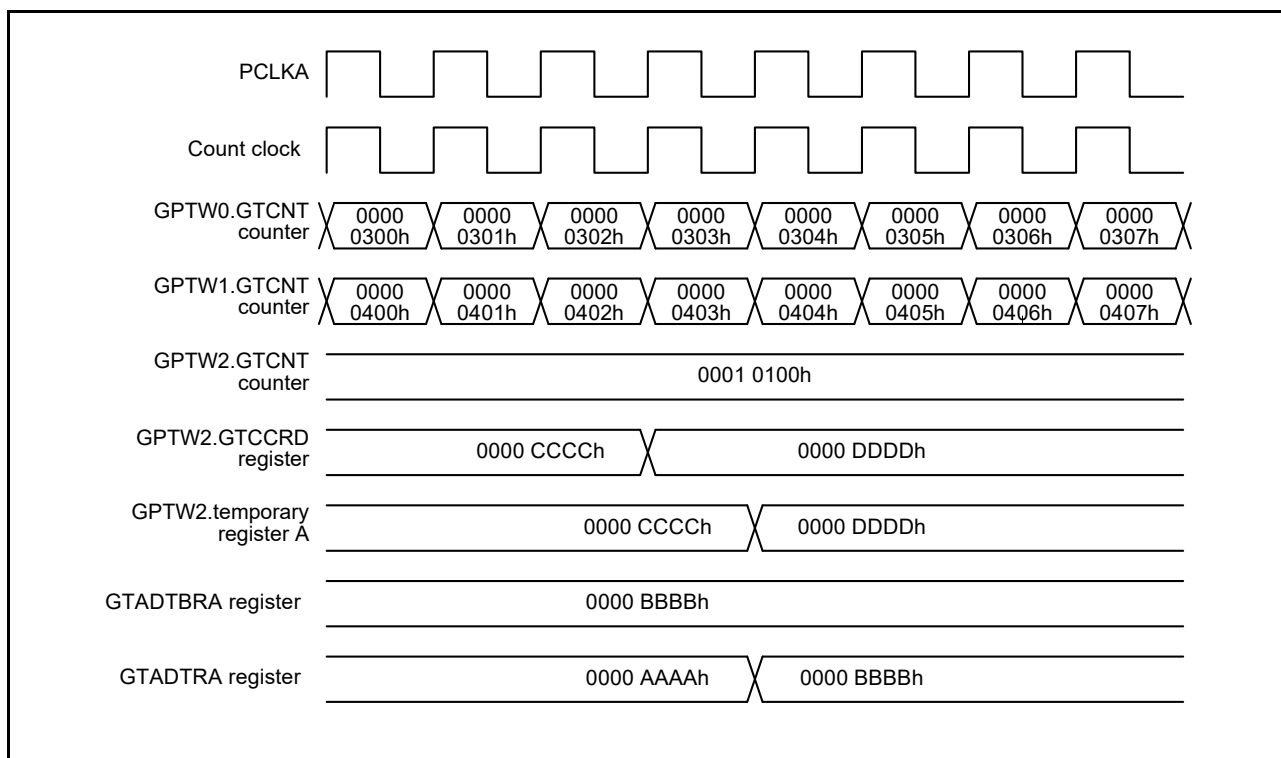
PCLKA

Count clock

GPTW0.GTCNT counter
0000 0300h
0000 0301h
0000 0302h
0000 0303h
0000 0304h
0000 0305h
0000 0306h
0000 0307h

GPTW1.GTCNT counter
0000 0400h
0000 0401h
0000 0402h
0000 0403h
0000 0404h
0000 0405h
0000 0406h
0000 0407h

GPTW2.GTCNT counter
0001 0100h

GPTW2.GTCCRD register
0000 CCCCh
0000 DDDDh

GPTW2.temporary register A
0000 CCCCh
0000 DDDDh

GTADTBRA register
0000 BBBBh

GTADTRA register
0000 AAAAh
0000 BBBBh